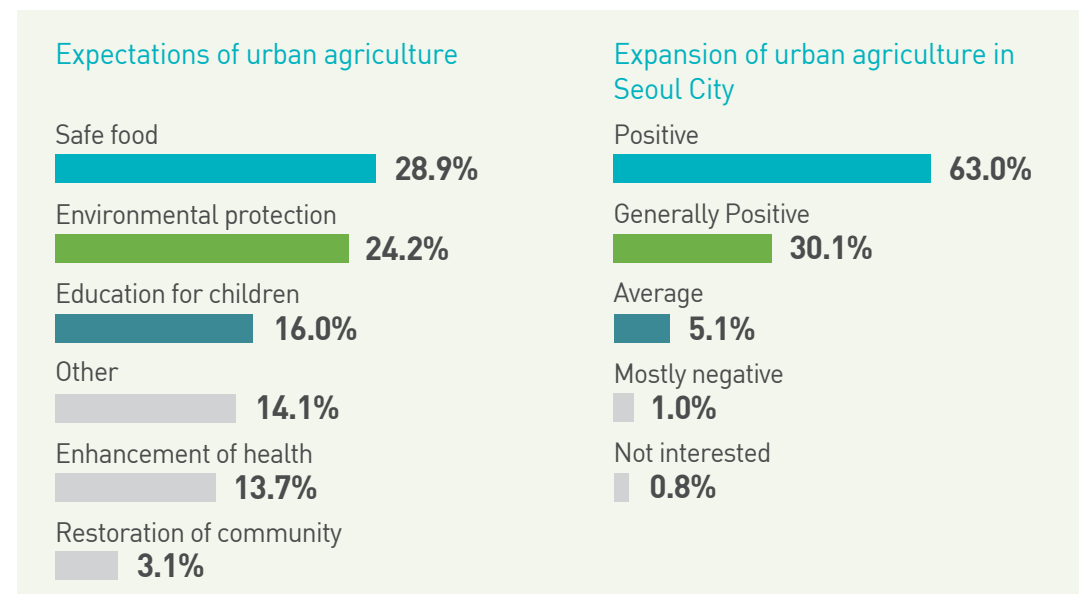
Expectations of urban agriculture

Safe food
28.9%

Environmental protection
24.2%

Education for children
16.0%

Other
14.1%

Enhancement of health
13.7%

Restoration of community
3.1%

Expansion of urban agriculture in Seoul City

Positive
63.0%

Generally Positive
30.1%

Average
5.1%

Mostly negative
1.0%

Not interested
0.8%